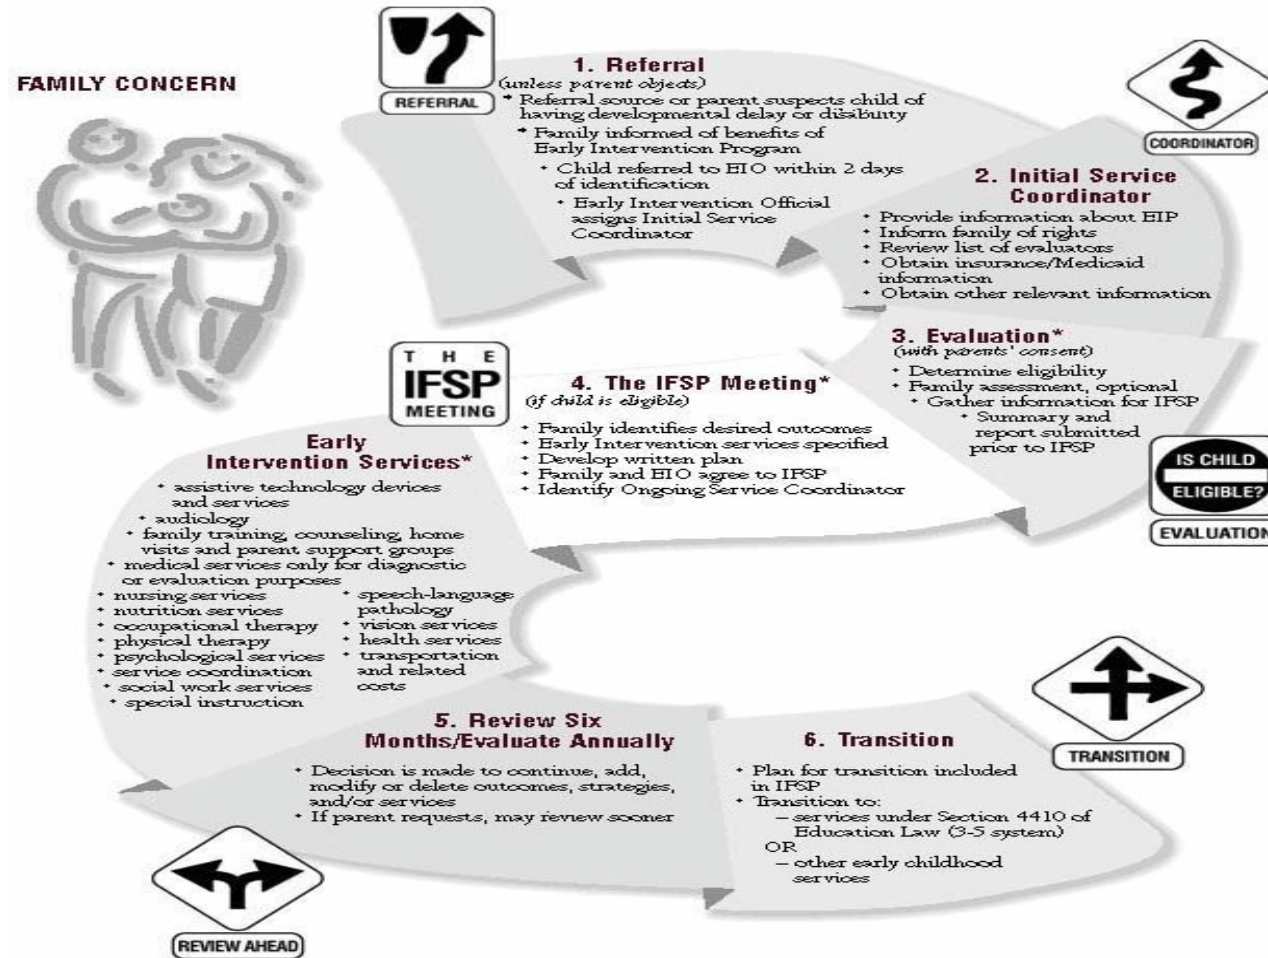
FAMILY CONCERN

REFERRAL

1. Referral
(unless parent objects)
• Referral source or parent suspects child of having developmental delay or disability
• Family informed of benefits of Early Intervention Program
• Child referred to EIO within 2 days of identification
• Early Intervention Official assigns Initial Service Coordinator

COORDINATOR

2. Initial Service Coordinator
• Provide information about EIP
• Inform family of rights
• Review list of evaluators
• Obtain insurance/Medicaid information
• Obtain other relevant information

3. Evaluation*
(with parents' consent)
• Determine eligibility
• Family assessment, optional
• Gather information for IFSP
• Summary and report submitted prior to IFSP

IS CHILD ELIGIBLE?

EVALUATION

THE IFSP MEETING

4. The IFSP Meeting*
(if child is eligible)
• Family identifies desired outcomes
• Early Intervention services specified
• Develop written plan
• Family and EIO agree to IFSP
• Identify Ongoing Service Coordinator

Early Intervention Services*
• assistive technology devices and services
• audiology
• family training, counseling, home visits and parent support groups
• medical services only for diagnostic or evaluation purposes
• nursing services
• nutrition services
• occupational therapy
• physical therapy
• psychological services
• service coordination
• social work services
• special instruction
• speech-language pathology
• vision services
• health services
• transportation and related costs

TRANSITION

5. Review Six Months/Evaluate Annually
• Decision is made to continue, add, modify or delete outcomes, strategies, and/or services
• If parent requests, may review sooner

6. Transition
• Plan for transition included in IFSP
• Transition to:
– services under Section 4410 of Education Law (3-5 system)
OR
– other early childhood services

REVIEW AHEAD